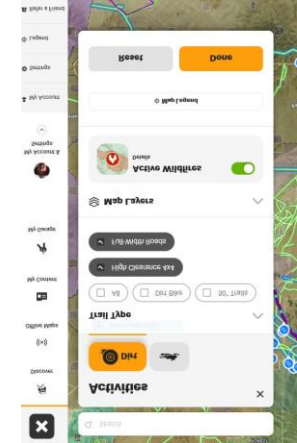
Activities

Dirt

Trail Type

All

Dirt Bike

50" Trails

High Clearance 4x4

Full-Width Roads

Map Layers

Active Wildfires

Details

Map Legend

Reset

Done

Discover

Offline Maps

My Content

My Garage

My Account &
Settings

My Account

Settings

Layers

Invite a Friend